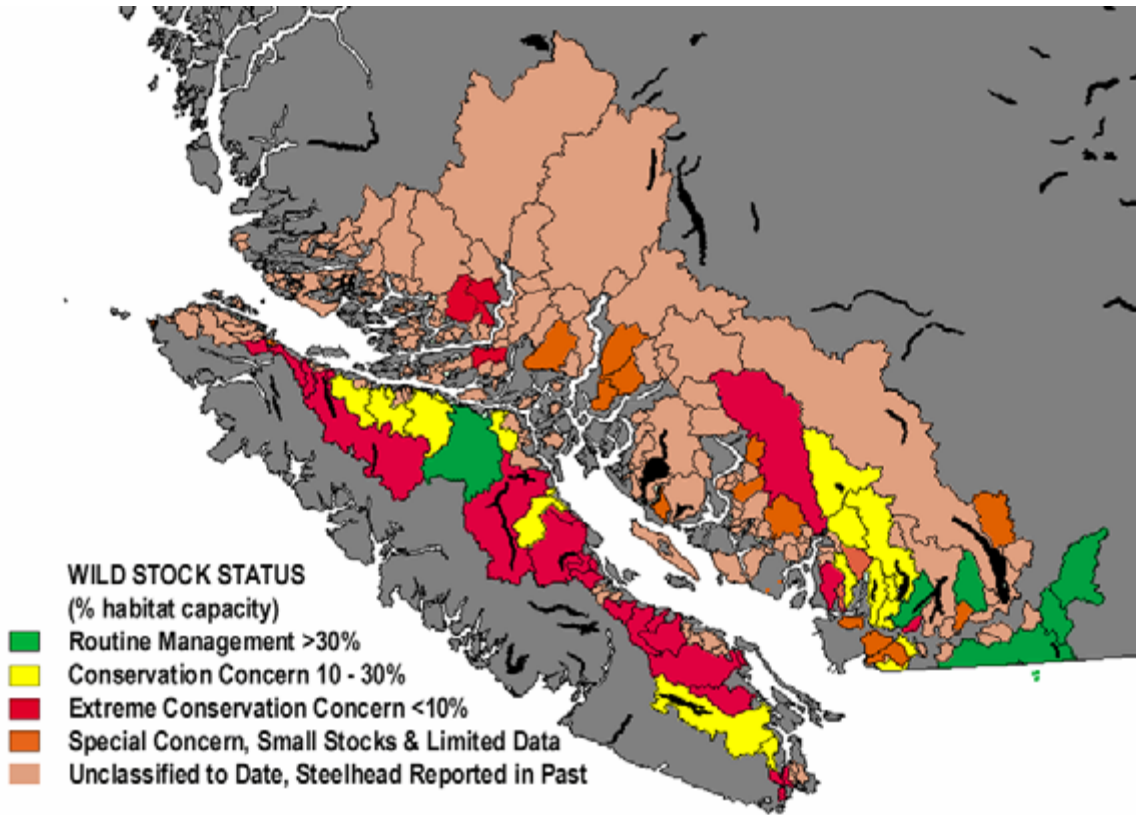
WILD STOCK STATUS
(% habitat capacity)
Routine Management >30%
Conservation Concern 10 - 30%
Extreme Conservation Concern <10%
Special Concern, Small Stocks & Limited Data
Unclassified to Date, Steelhead Reported in Past